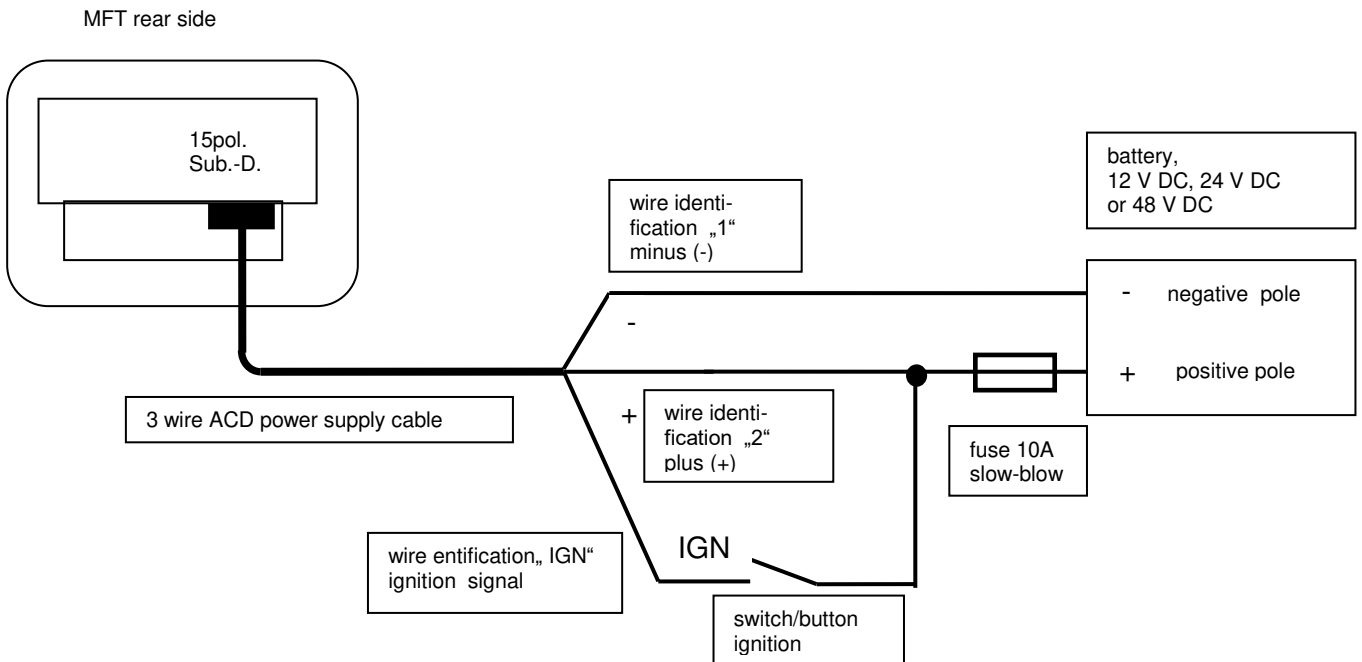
MFT rear side

15pol.
Sub.-D.

3 wire ACD power supply cable

wire identification „1“ minus (-)

-

+

wire identification „2“ plus (+)

wire entification„ IGN“ ignition signal

IGN

switch/button ignition

battery, 12 V DC, 24 V DC or 48 V DC

- negative pole

+ positive pole

fuse 10A slow-blow